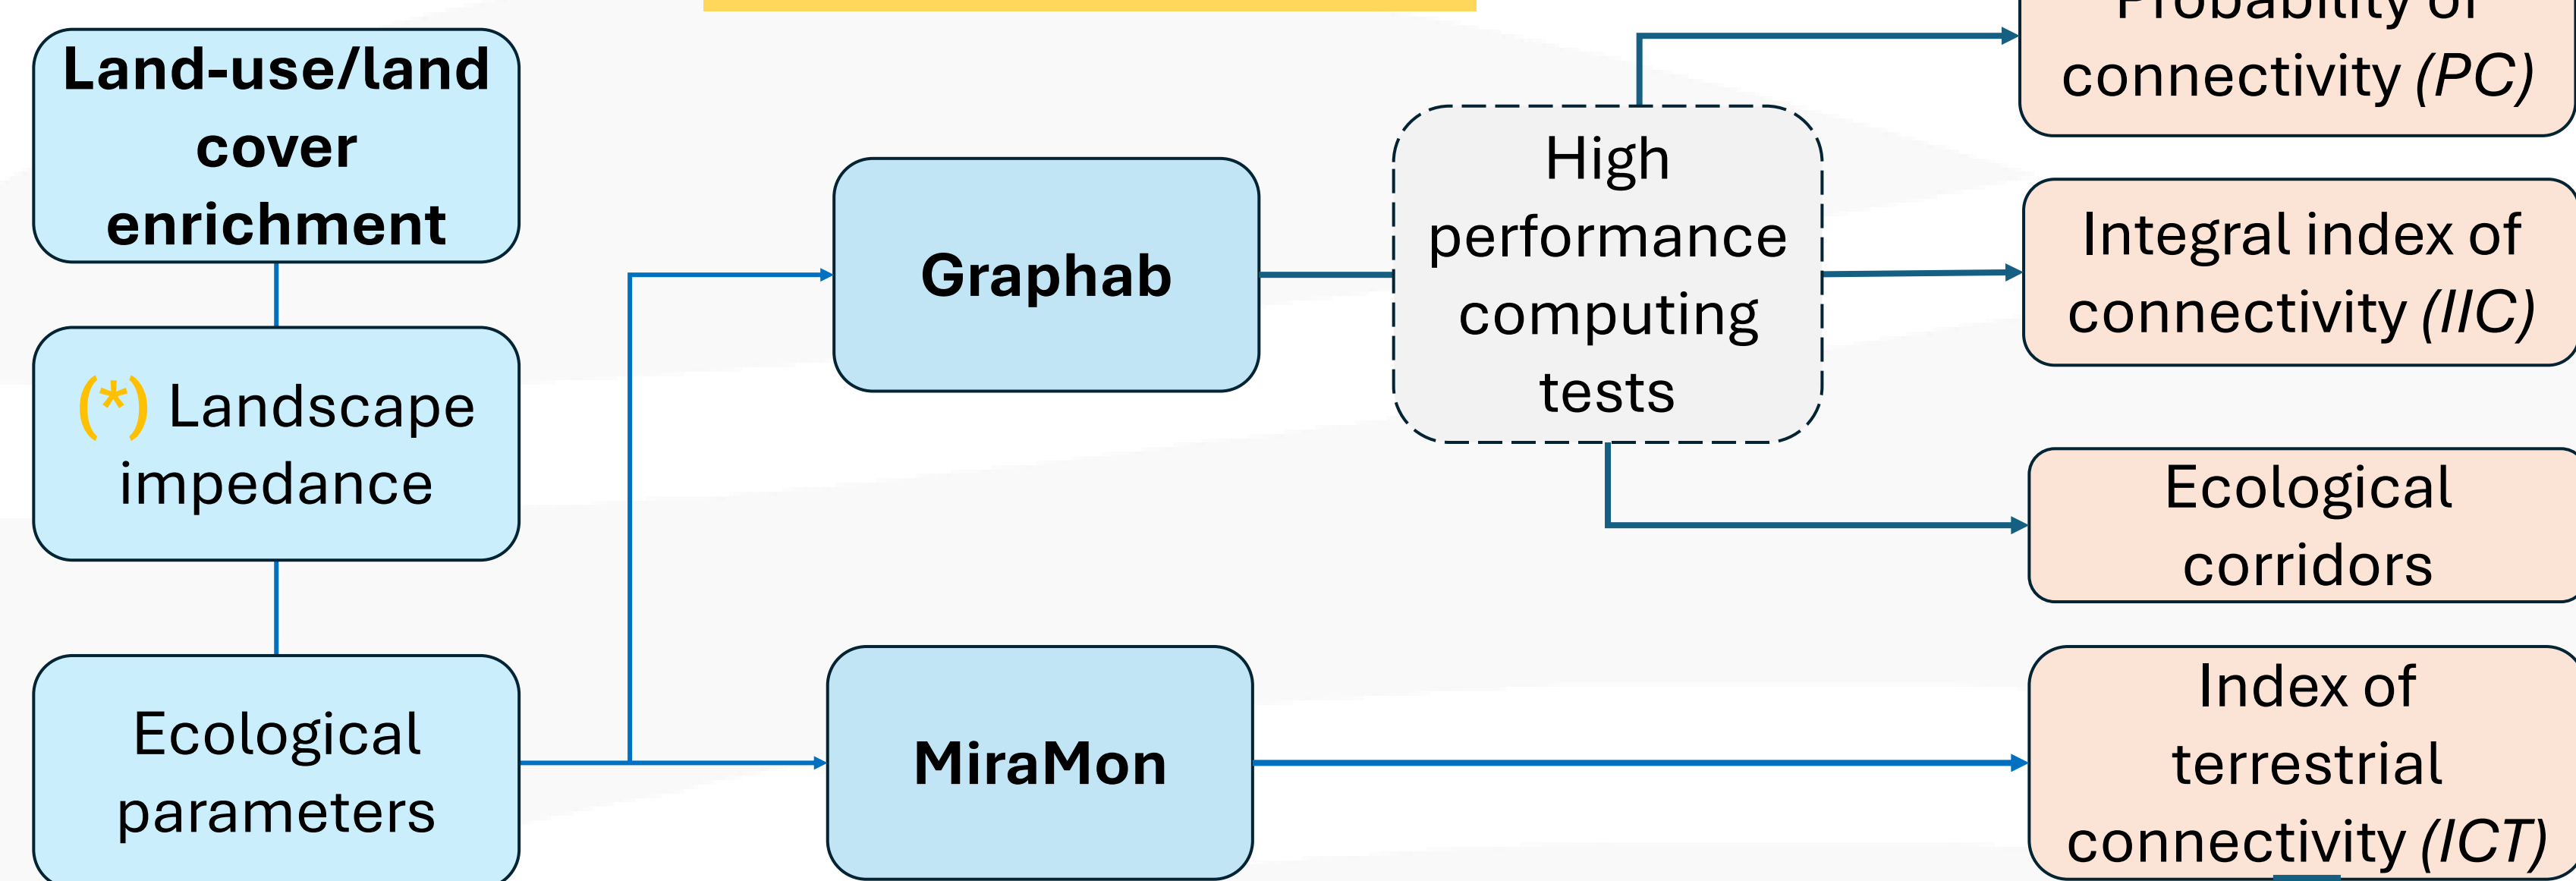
Land-use/land cover enrichment

(*) Landscape impedance

Ecological parameters

Graphab

MiraMon

High performance computing tests

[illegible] connectivity *(PC)*

Integral index of connectivity *(IIC)*

Ecological corridors

Index of terrestrial connectivity *(ICT)*